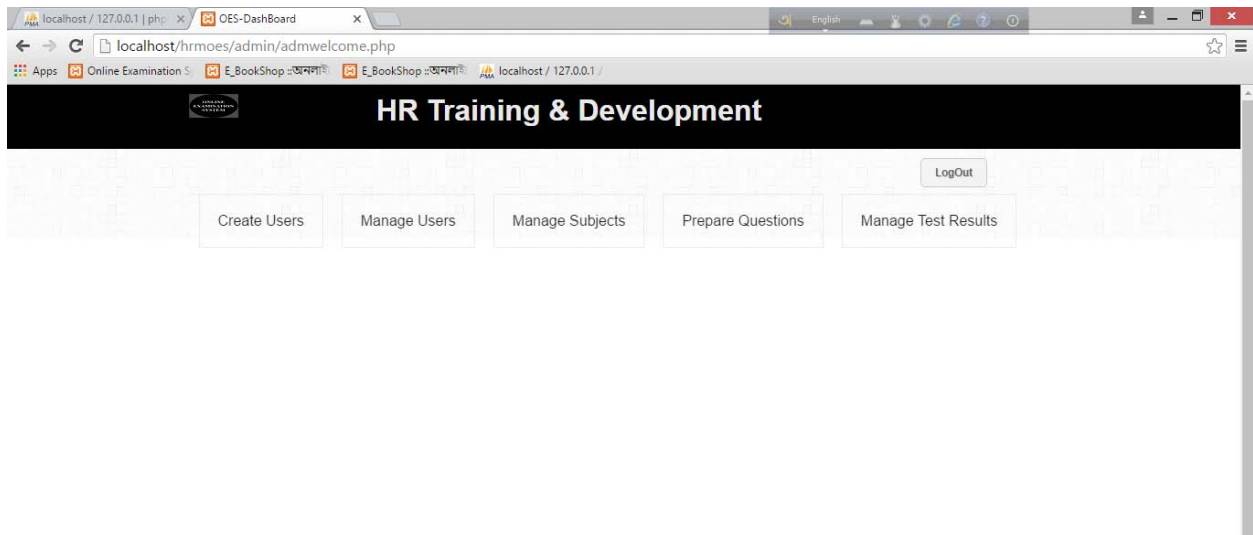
localhost / 127.0.0.1 | php ×
OES-DashBoard ×
English
localhost/hrmoes/admin/admwelcome.php
Apps
Online Examination S
E_BookShop ::অনলাই
E_BookShop ::অনলাই
localhost / 127.0.0.1 /
ONLINE EXAMINATION SYSTEM
HR Training & Development
LogOut
Create Users
Manage Users
Manage Subjects
Prepare Questions
Manage Test Results